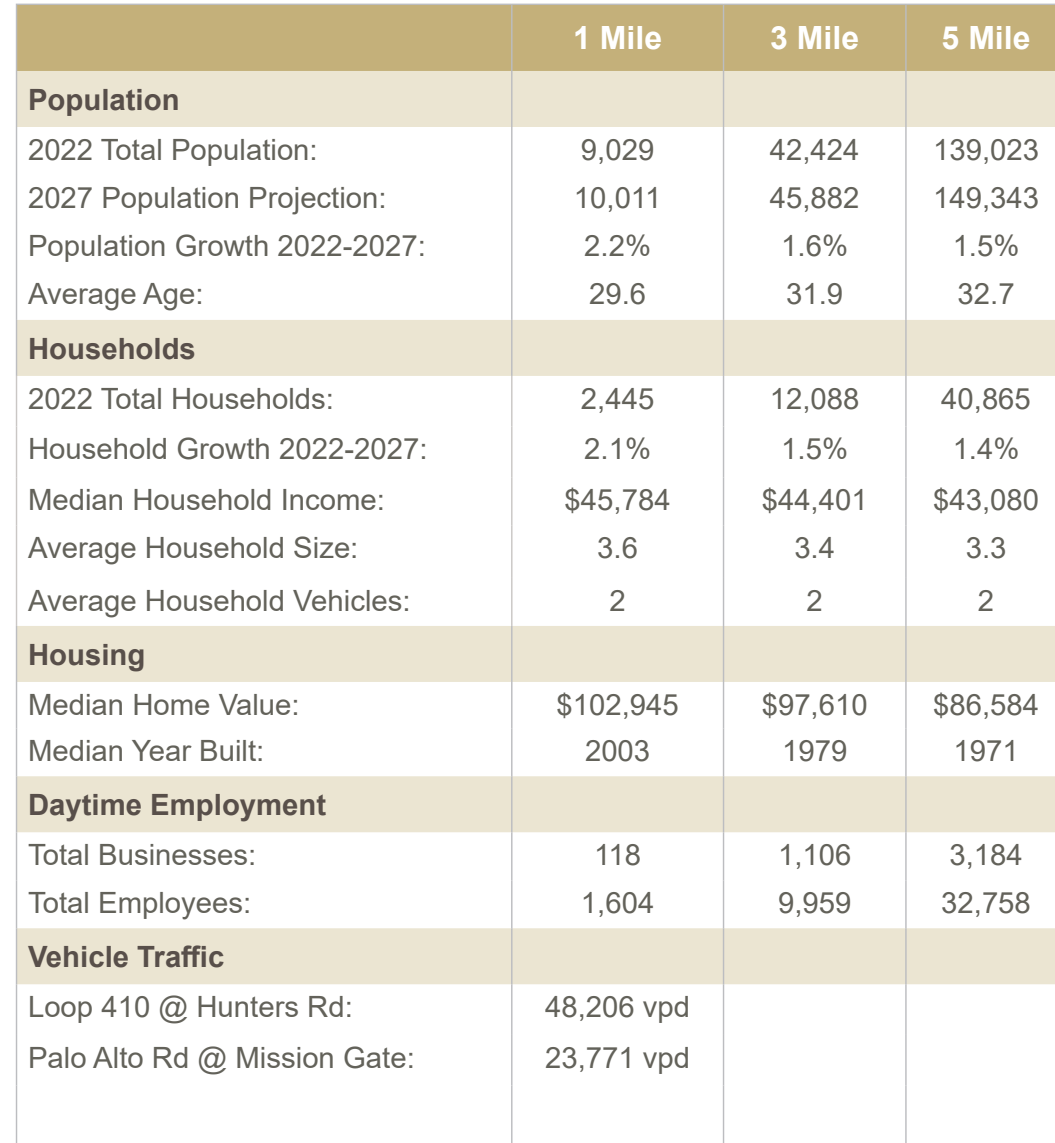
| | 1 Mile | 3 Mile | 5 Mile |
|---|---|---|---|
| **Population** | | | |
| 2022 Total Population: | 9,029 | 42,424 | 139,023 |
| 2027 Population Projection: | 10,011 | 45,882 | 149,343 |
| Population Growth 2022-2027: | 2.2% | 1.6% | 1.5% |
| Average Age: | 29.6 | 31.9 | 32.7 |
| **Households** | | | |
| 2022 Total Households: | 2,445 | 12,088 | 40,865 |
| Household Growth 2022-2027: | 2.1% | 1.5% | 1.4% |
| Median Household Income: | \$45,784 | \$44,401 | \$43,080 |
| Average Household Size: | 3.6 | 3.4 | 3.3 |
| Average Household Vehicles: | 2 | 2 | 2 |
| **Housing** | | | |
| Median Home Value: | \$102,945 | \$97,610 | \$86,584 |
| Median Year Built: | 2003 | 1979 | 1971 |
| **Daytime Employment** | | | |
| Total Businesses: | 118 | 1,106 | 3,184 |
| Total Employees: | 1,604 | 9,959 | 32,758 |
| **Vehicle Traffic** | | | |
| Loop 410 @ Hunters Rd: | 48,206 vpd | | |
| Palo Alto Rd @ Mission Gate: | 23,771 vpd | | |